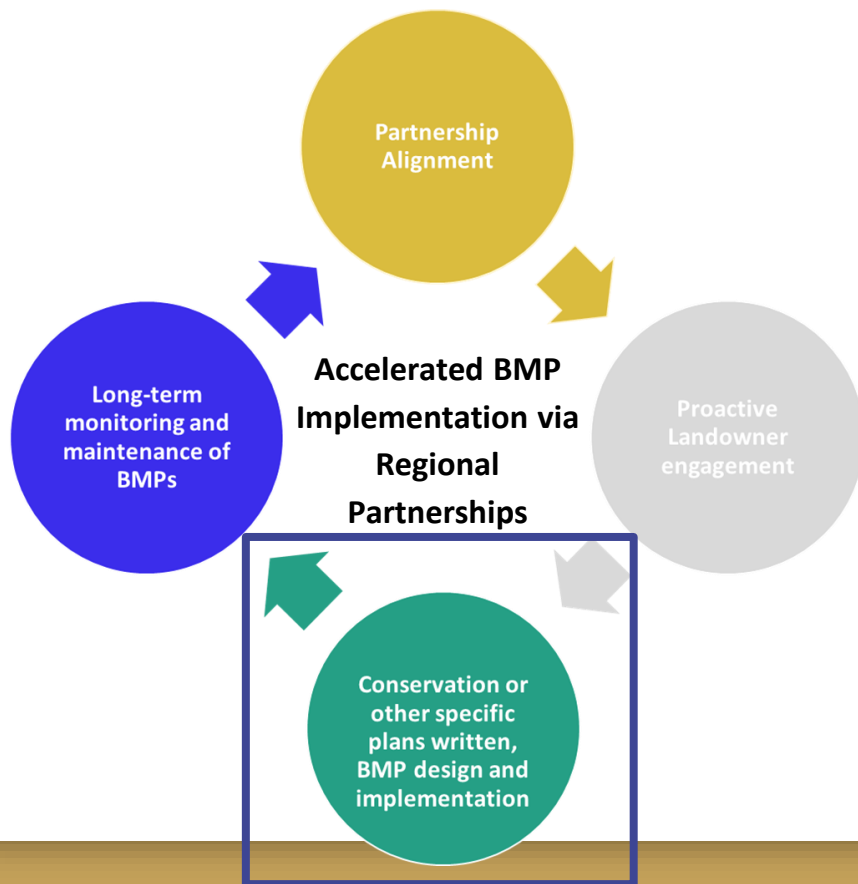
Partnership Alignment

Proactive Landowner engagement

Conservation or other specific plans written, BMP design and implementation

Long-term monitoring and maintenance of BMPs

Accelerated BMP Implementation via Regional Partnerships